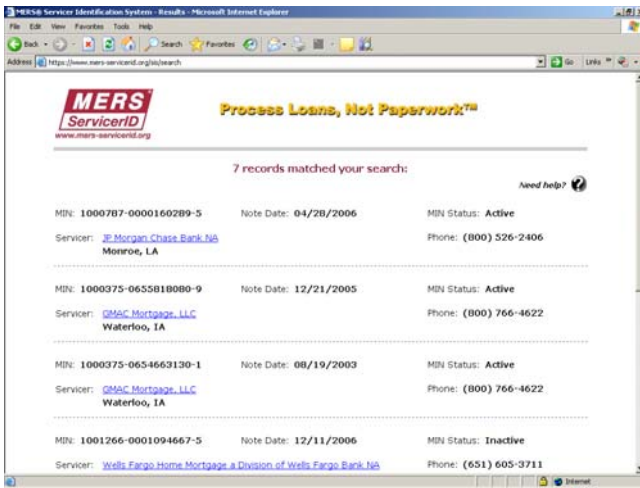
MERS® Servicer Identification System - Results - Microsoft Internet Explorer

File Edit View Favorites Tools Help

Back Search Favorites

Address https://www.mers-servicerid.org/sis/search

Go Links

MERS ServicerID
www.mers-servicerid.org

Process Loans, Not Paperwork™

7 records matched your search:

Need help?

MIN: 1000787-0000160289-5 Note Date: 04/28/2006 MIN Status: Active

Servicer: JP Morgan Chase Bank NA
Monroe, LA

Phone: (800) 526-2406

MIN: 1000375-0655818080-9 Note Date: 12/21/2005 MIN Status: Active

Servicer: GMAC Mortgage, LLC
Waterloo, IA

Phone: (800) 766-4622

MIN: 1000375-0654663130-1 Note Date: 08/19/2003 MIN Status: Active

Servicer: GMAC Mortgage, LLC
Waterloo, IA

Phone: (800) 766-4622

MIN: 1001266-0001094667-5 Note Date: 12/11/2006 MIN Status: Inactive

Servicer: Wells Fargo Home Mortgage a Division of Wells Fargo Bank NA

Phone: (651) 605-3711

Internet